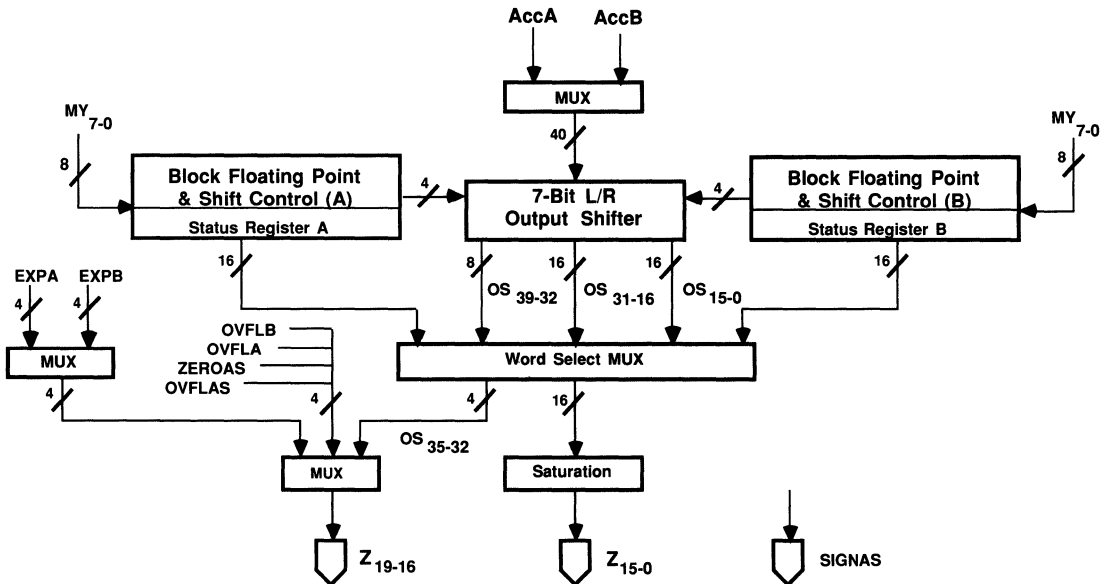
AccA AccB

MUX

40

$MY_{7-0}$

8

Block Floating Point & Shift Control (A)

Status Register A

4

7-Bit L/R Output Shifter

4

Block Floating Point & Shift Control (B)

Status Register B

$MY_{7-0}$

8

16

8 $OS_{39-32}$

16 $OS_{31-16}$

16 $OS_{15-0}$

16

EXPA EXPB

4 4

MUX

OVFLB
OVFLA
ZEROAS
OVFLAS

Word Select MUX

4

4

4

16

$OS_{35-32}$

MUX

Saturation

$Z_{19-16}$

$Z_{15-0}$

SIGNAS